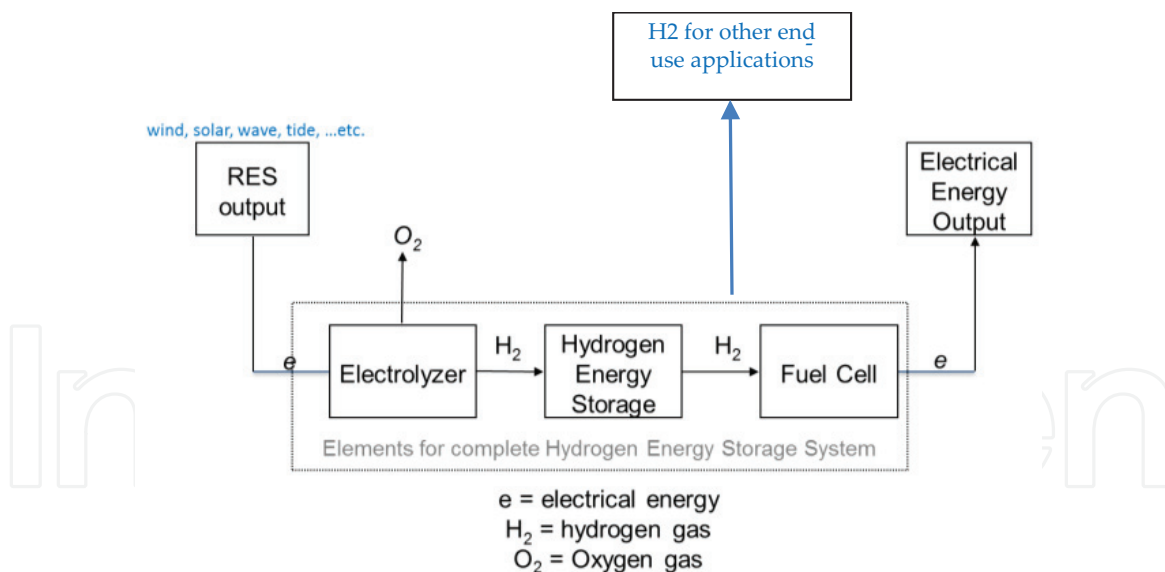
H2 for other end use applications

wind, solar, wave, tide, ...etc.

RES output

$O_2$

Electrical Energy Output

e

Electrolyzer

$H_2$

Hydrogen Energy Storage

$H_2$

Fuel Cell

e

Elements for complete Hydrogen Energy Storage System

e = electrical energy
$H_2$ = hydrogen gas
$O_2$ = Oxygen gas